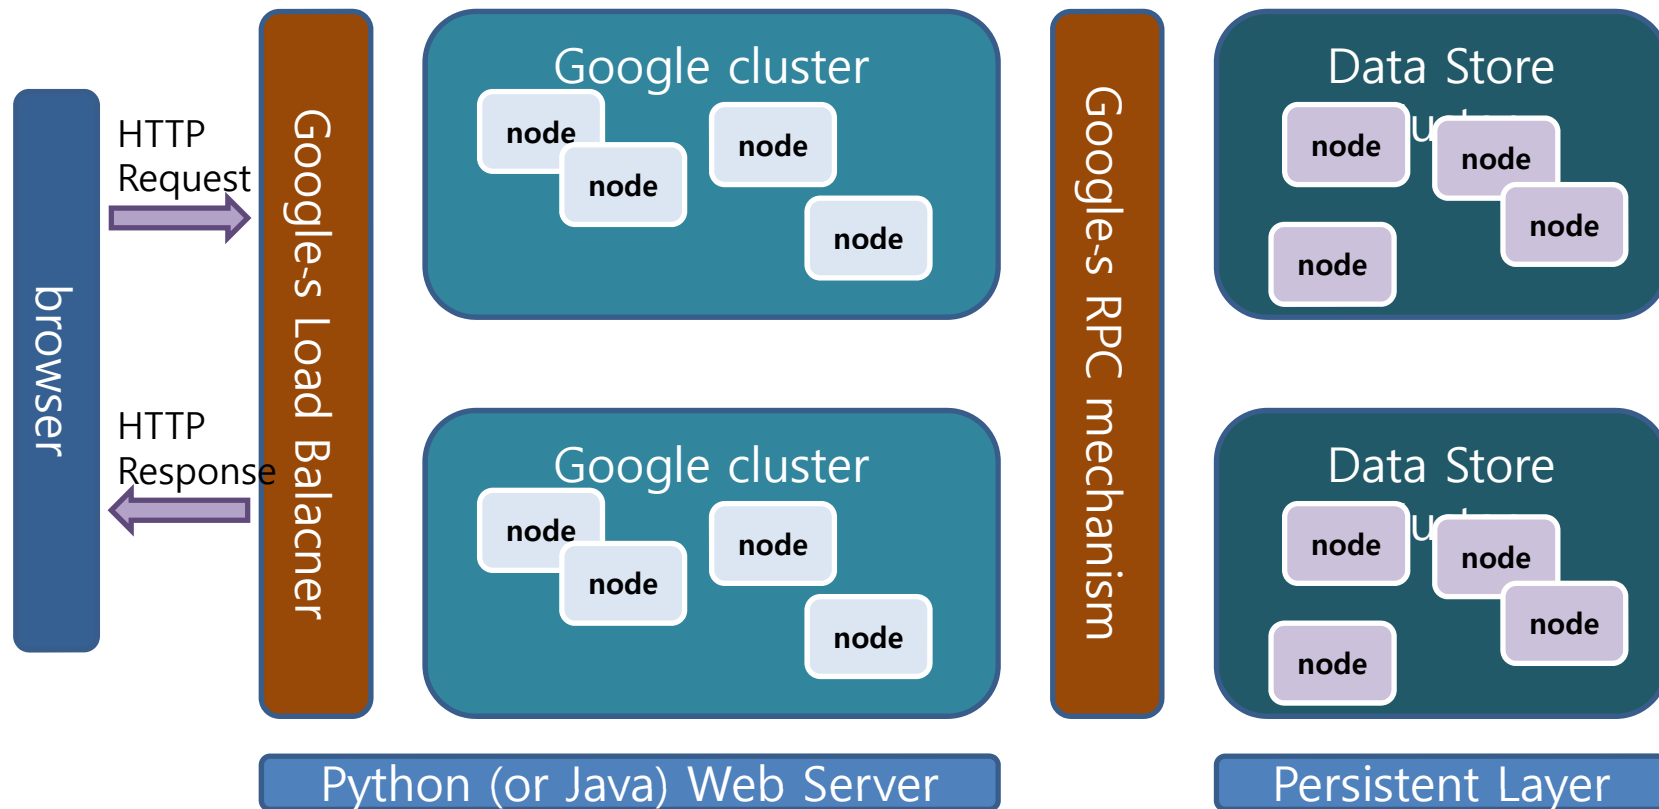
browser

HTTP Request

HTTP Response

Google-s Load Balacner

Google cluster

node

node

node

node

Google cluster

node

node

node

node

Google-s RPC mechanism

Data Store

node

node

node

node

Data Store

node

node

node

node

Python (or Java) Web Server

Persistent Layer